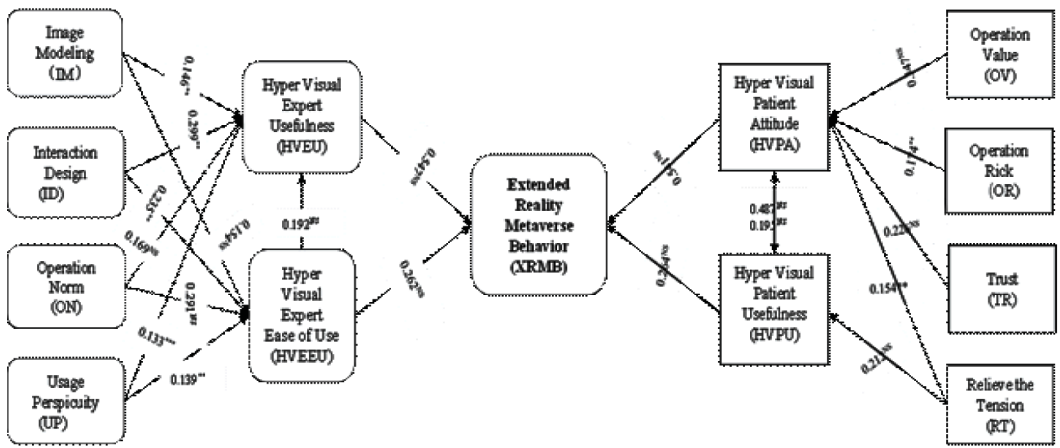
Image Modeling (IM)

Interaction Design (ID)

Operation Norm (ON)

Usage Perspicuity (UP)

Hyper Visual Expert Usefulness (HVEU)

Hyper Visual Expert Ease of Use (HVEEU)

Extended Reality Metaverse Behavior (XRMB)

Hyper Visual Patient Attitude (HVPA)

Hyper Visual Patient Usefulness (HVPU)

Operation Value (OV)

Operation Rick (OR)

Trust (TR)

Relieve the Tension (RT)

0.146**

0.299**

0.225**

0.169ns

0.154ns

0.291ns

0.133**

0.139**

0.192ns

0.547ns

0.262ns

0.5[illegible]ns

0.264ns

0.482ns

0.191ns

0.47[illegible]ns

0.174**

0.220ns

0.154**

0.211ns